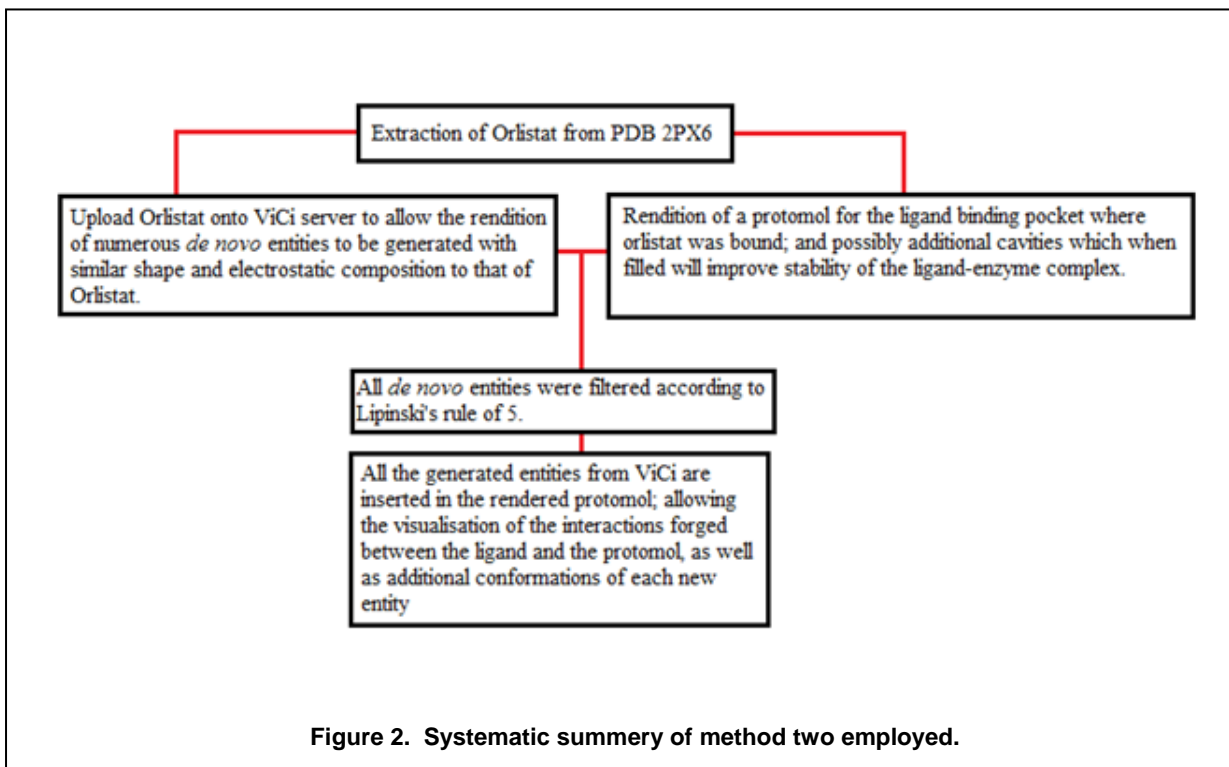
Extraction of Orlistat from PDB 2PX6

Upload Orlistat onto ViCi server to allow the rendition of numerous *de novo* entities to be generated with similar shape and electrostatic composition to that of Orlistat.

Rendition of a protomol for the ligand binding pocket where orlistat was bound; and possibly additional cavities which when filled will improve stability of the ligand-enzyme complex.

All *de novo* entities were filtered according to Lipinski's rule of 5.

All the generated entities from ViCi are inserted in the rendered protomol; allowing the visualisation of the interactions forged between the ligand and the protomol, as well as additional conformations of each new entity

Figure 2. Systematic summery of method two employed.